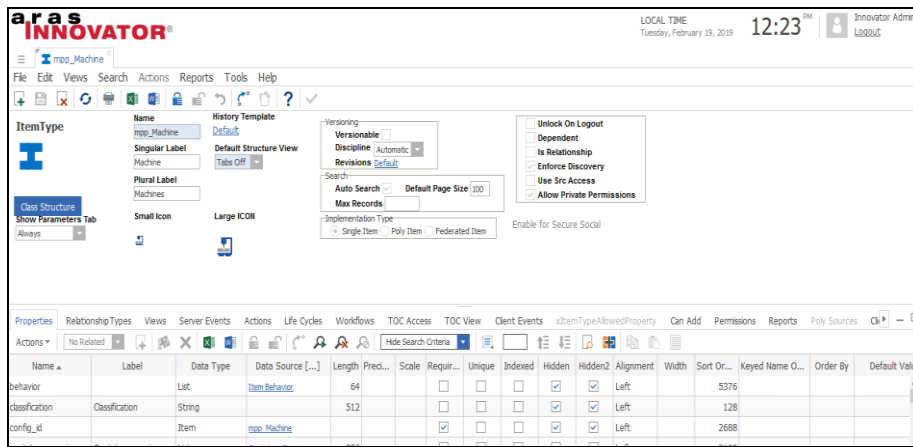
aras INNOVATOR®

LOCAL TIME
Tuesday, February 19, 2019
12:23 PM
Innovator Admin
Logout

mpp_Machine

File Edit Views Search Actions Reports Tools Help

ItemType

Name
mpp_Machine
Singular Label
Machine
Plural Label
Machines
Small Icon

History Template
Default
Default Structure View
Tabs Off
Large ICON

Versioning
Versionable
Discipline Automatic
Revisions Default

Search
Auto Search
Default Page Size 100
Max Records

Implementation Type
Single Item Poly Item Federated Item

Unlock On Logout
Dependent
Is Relationship
Enforce Discovery
Use Src Access
Allow Private Permissions

Enable for Secure Social

Class Structure
Show Parameters Tab
Always

Properties RelationshipTypes Views Server Events Actions Life Cycles Workflows TOC Access TOC View Client Events xItemTypeAllowedProperty Can Add Permissions Reports Poly Sources Cli

Actions No Related Hide Search Criteria

| Name | Label | Data Type | Data Source [...] | Length | Preci... | Scale | Requir... | Unique | Indexed | Hidden | Hidden2 | Alignment | Width | Sort Or... | Keyed Name O... | Order By | Default Val |
|---|---|---|---|---|---|---|---|---|---|---|---|---|---|---|---|---|---|
| behavior | | List | Item Behavior | 64 | | | | | | ✓ | ✓ | Left | | 5376 | | | |
| classification | Classification | String | | 512 | | | | | | ✓ | ✓ | Left | | 128 | | | |
| config_id | | Item | mpp_Machine | | | | ✓ | | | ✓ | ✓ | Left | | 2688 | | | |